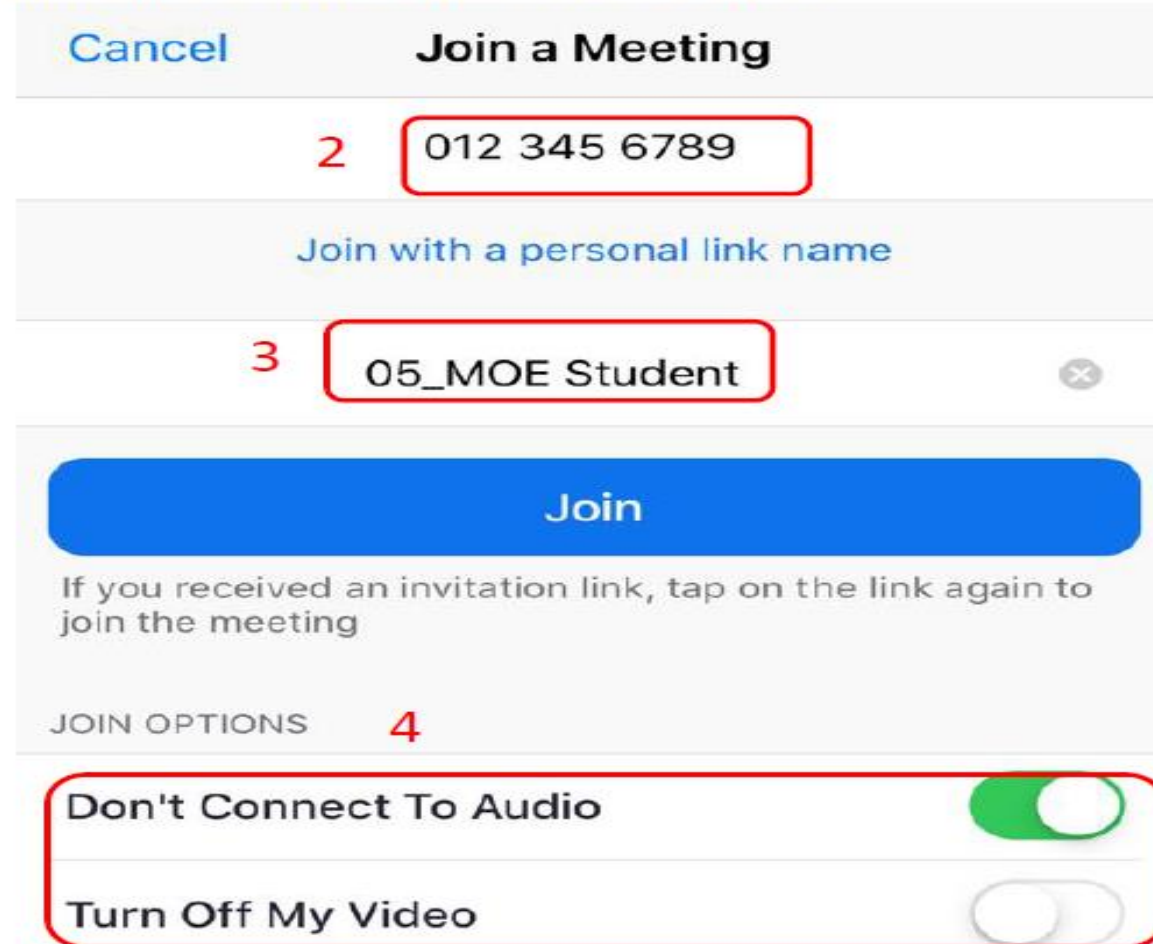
Cancel
Join a Meeting

2
012 345 6789

Join with a personal link name

3
05_MOE Student

Join

If you received an invitation link, tap on the link again to join the meeting

JOIN OPTIONS
4

Don't Connect To Audio

Turn Off My Video